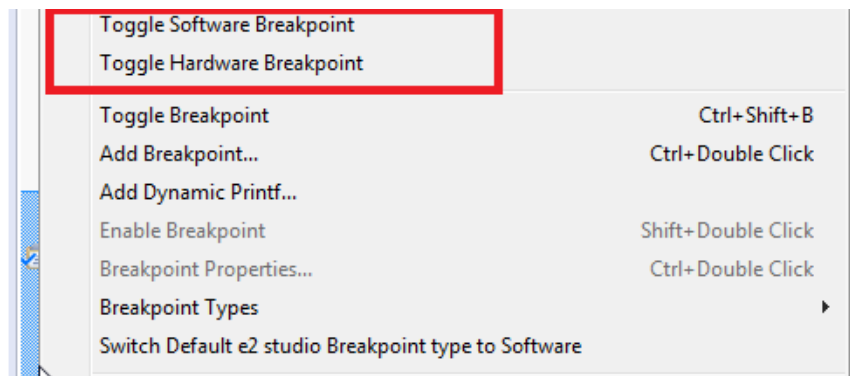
Toggle Software Breakpoint
Toggle Hardware Breakpoint

Toggle Breakpoint Ctrl+Shift+B
Add Breakpoint... Ctrl+Double Click
Add Dynamic Printf...
Enable Breakpoint Shift+Double Click
Breakpoint Properties... Ctrl+Double Click
Breakpoint Types
Switch Default e2 studio Breakpoint type to Software